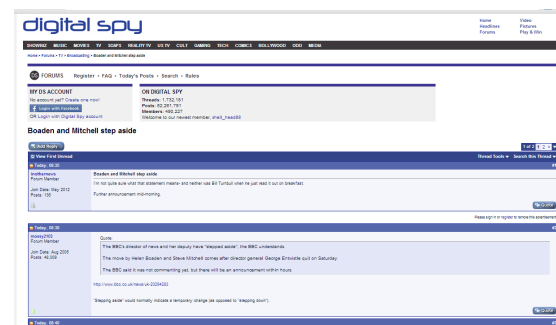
digital spy

Home
Headlines
Forums

Video
Pictures
Play & Win

SHOWBIZ MUSIC MOVIES TV SOAPS REALITY TV US TV CULT GAMING TECH COMICS BOLLYWOOD ODD MEDIA

Home › Forums › TV › Broadcasting › Boaden and Mitchell step aside

DS FORUMS Register · FAQ · Today's Posts · Search · Rules

MY DS ACCOUNT
No account yet? Create one now!
Login with Facebook
OR Login with Digital Spy account

ON DIGITAL SPY
Threads: 1,732,151
Posts: 60,261,791
Members: 490,027
Welcome to our newest member, shell_head88

Boaden and Mitchell step aside

Add Reply

1 2 »

View First Unread

Thread Tools ▾ Search this Thread ▾

Today, 08:30

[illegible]
Forum Member

Join Date: May 2012
Posts: 136

Boaden and Mitchell step aside

I'm not quite sure what that statement meant- and neither was Bill Turnbull when he just read it out on breakfast.

Further announcement mid-morning.

Quote

Please sign in or register to remove this advertisement

Today, 08:35

mossy2103
Forum Member

Join Date: Aug 2006
Posts: 46,850

Quote:

The BBC's director of news and her deputy have "stepped aside", the BBC understands.

The move by Helen Boaden and Steve Mitchell comes after director general George Entwistle quit on Saturday.

The BBC said it was not commenting yet, but there will be an announcement within hours.

http://www.bbc.co.uk/news/uk-20284283

"Stepping aside" would normally indicate a temporary change (as opposed to "stepping down").

Quote

Today, 08:40